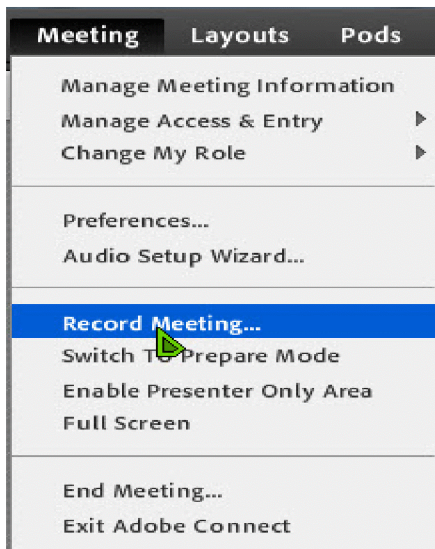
Meeting Layouts Pods

Manage Meeting Information
Manage Access & Entry
Change My Role

Preferences...
Audio Setup Wizard...

Record Meeting...
Switch To Prepare Mode
Enable Presenter Only Area
Full Screen

End Meeting...
Exit Adobe Connect